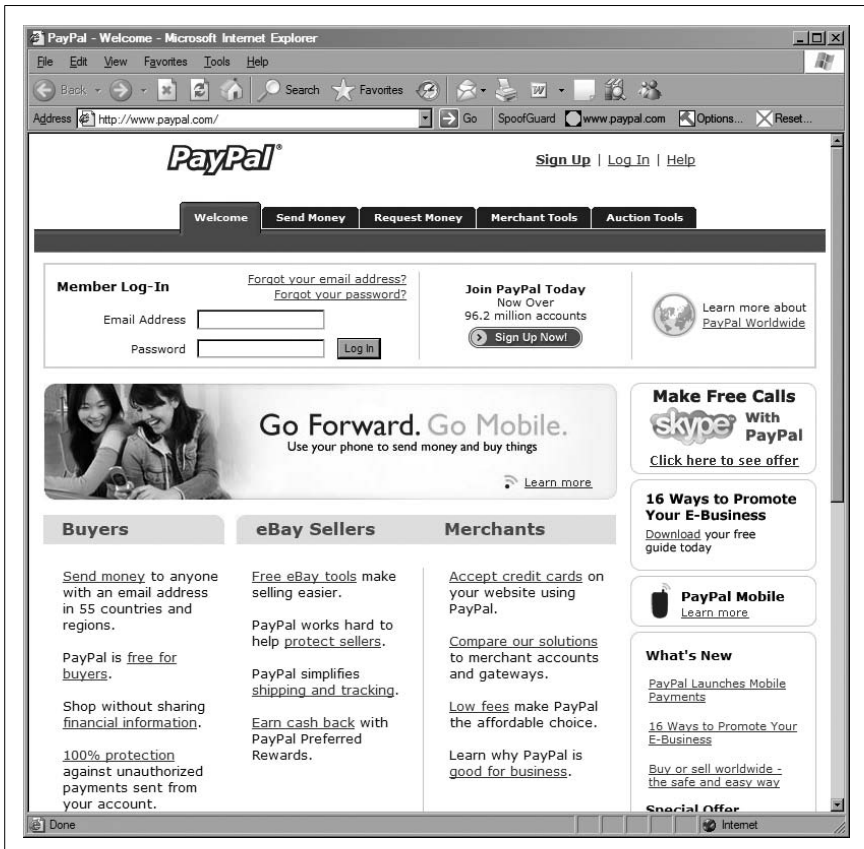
PayPal - Welcome - Microsoft Internet Explorer

File Edit View Favorites Tools Help

Back Search Favorites

Address http://www.paypal.com/ Go SpoofGuard www.paypal.com Options... Reset...

PayPal

Sign Up | Log In | Help

Welcome | Send Money | Request Money | Merchant Tools | Auction Tools

Member Log-In

Forgot your email address?
Forgot your password?

Email Address

Password

Log In

Join PayPal Today
Now Over
96.2 million accounts

Sign Up Now!

Learn more about PayPal Worldwide

Go Forward. Go Mobile.
Use your phone to send money and buy things

Learn more

Make Free Calls
skype With PayPal
Click here to see offer

16 Ways to Promote Your E-Business
Download your free guide today

PayPal Mobile
Learn more

What's New

PayPal Launches Mobile Payments

16 Ways to Promote Your E-Business

Buy or sell worldwide - the safe and easy way

Special Offer

Buyers

Send money to anyone with an email address in 55 countries and regions.

PayPal is free for buyers.

Shop without sharing financial information.

100% protection against unauthorized payments sent from your account.

eBay Sellers

Free eBay tools make selling easier.

PayPal works hard to help protect sellers.

PayPal simplifies shipping and tracking.

Earn cash back with PayPal Preferred Rewards.

Merchants

Accept credit cards on your website using PayPal.

Compare our solutions to merchant accounts and gateways.

Low fees make PayPal the affordable choice.

Learn why PayPal is good for business.

Done

Internet